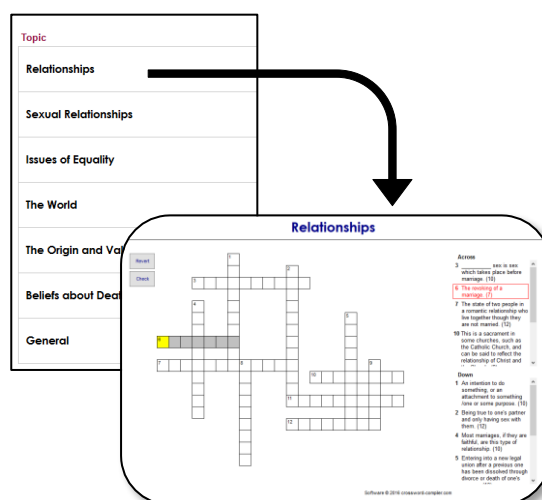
Topic

Relationships

Sexual Relationships

Issues of Equality

The World

The Origin and Val

Beliefs about Deat

General

Relationships

Revert

Check

1
2
3
4
5
6
7
8
9
10
11
12

Across
3 ________ sex is sex which takes place before marriage. (10)
6 The revoking of a marriage. (7)
7 The state of two people in a romantic relationship who live together though they are not married. (12)
10 This is a sacrament in some churches, such as the Catholic Church, and can be said to reflect the relationship of Christ and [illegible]

Down
1 An intention to do something, or an attachment to something /one or some purpose. (10)
2 Being true to one's partner and only having sex with them. (12)
4 Most marriages, if they are faithful, are this type of relationship. (10)
5 Entering into a new legal union after a previous one has been dissolved through divorce or death of one's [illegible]

Software © 2016 crossword-compiler.com